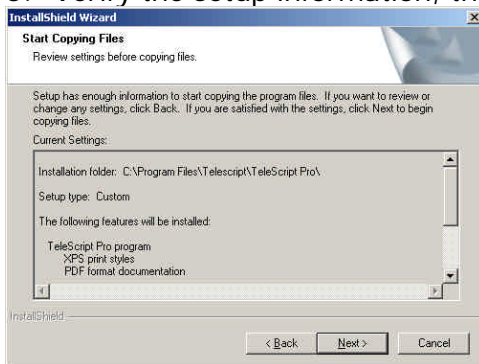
InstallShield Wizard

Start Copying Files

Review settings before copying files.

Setup has enough information to start copying the program files. If you want to review or change any settings, click Back. If you are satisfied with the settings, click Next to begin copying files.

Current Settings:

Installation folder: C:\Program Files\Telescript\TeleScript Pro\

Setup type: Custom

The following features will be installed:

TeleScript Pro program
XPS print styles
PDF format documentation

InstallShield

< Back Next > Cancel